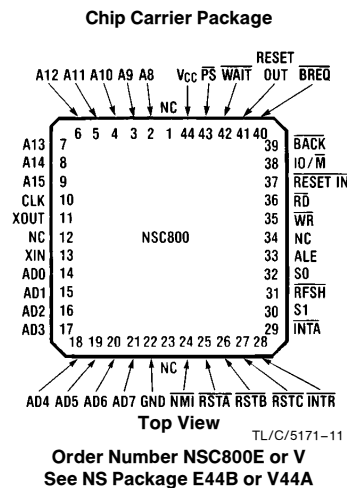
Chip Carrier Package

A12 A11 A10 A9 A8 NC $V_{CC}$ $\overline{PS}$ $\overline{WAIT}$ RESET OUT $\overline{BREQ}$

6 5 4 3 2 1 44 43 42 41 40

A13 7
A14 8
A15 9
CLK 10
XOUT 11
NC 12
XIN 13
AD0 14
AD1 15
AD2 16
AD3 17

NSC800

39 $\overline{BACK}$
38 $IO/\overline{M}$
37 $\overline{RESET\ IN}$
36 $\overline{RD}$
35 $\overline{WR}$
34 NC
33 ALE
32 S0
31 $\overline{RFSH}$
30 S1
29 $\overline{INTA}$

18 19 20 21 22 23 24 25 26 27 28

AD4 AD5 AD6 AD7 GND NC $\overline{NMI}$ $\overline{RSTA}$ $\overline{RSTB}$ $\overline{RSTC}$ $\overline{INTR}$

Top View

TL/C/5171–11

Order Number NSC800E or V
See NS Package E44B or V44A